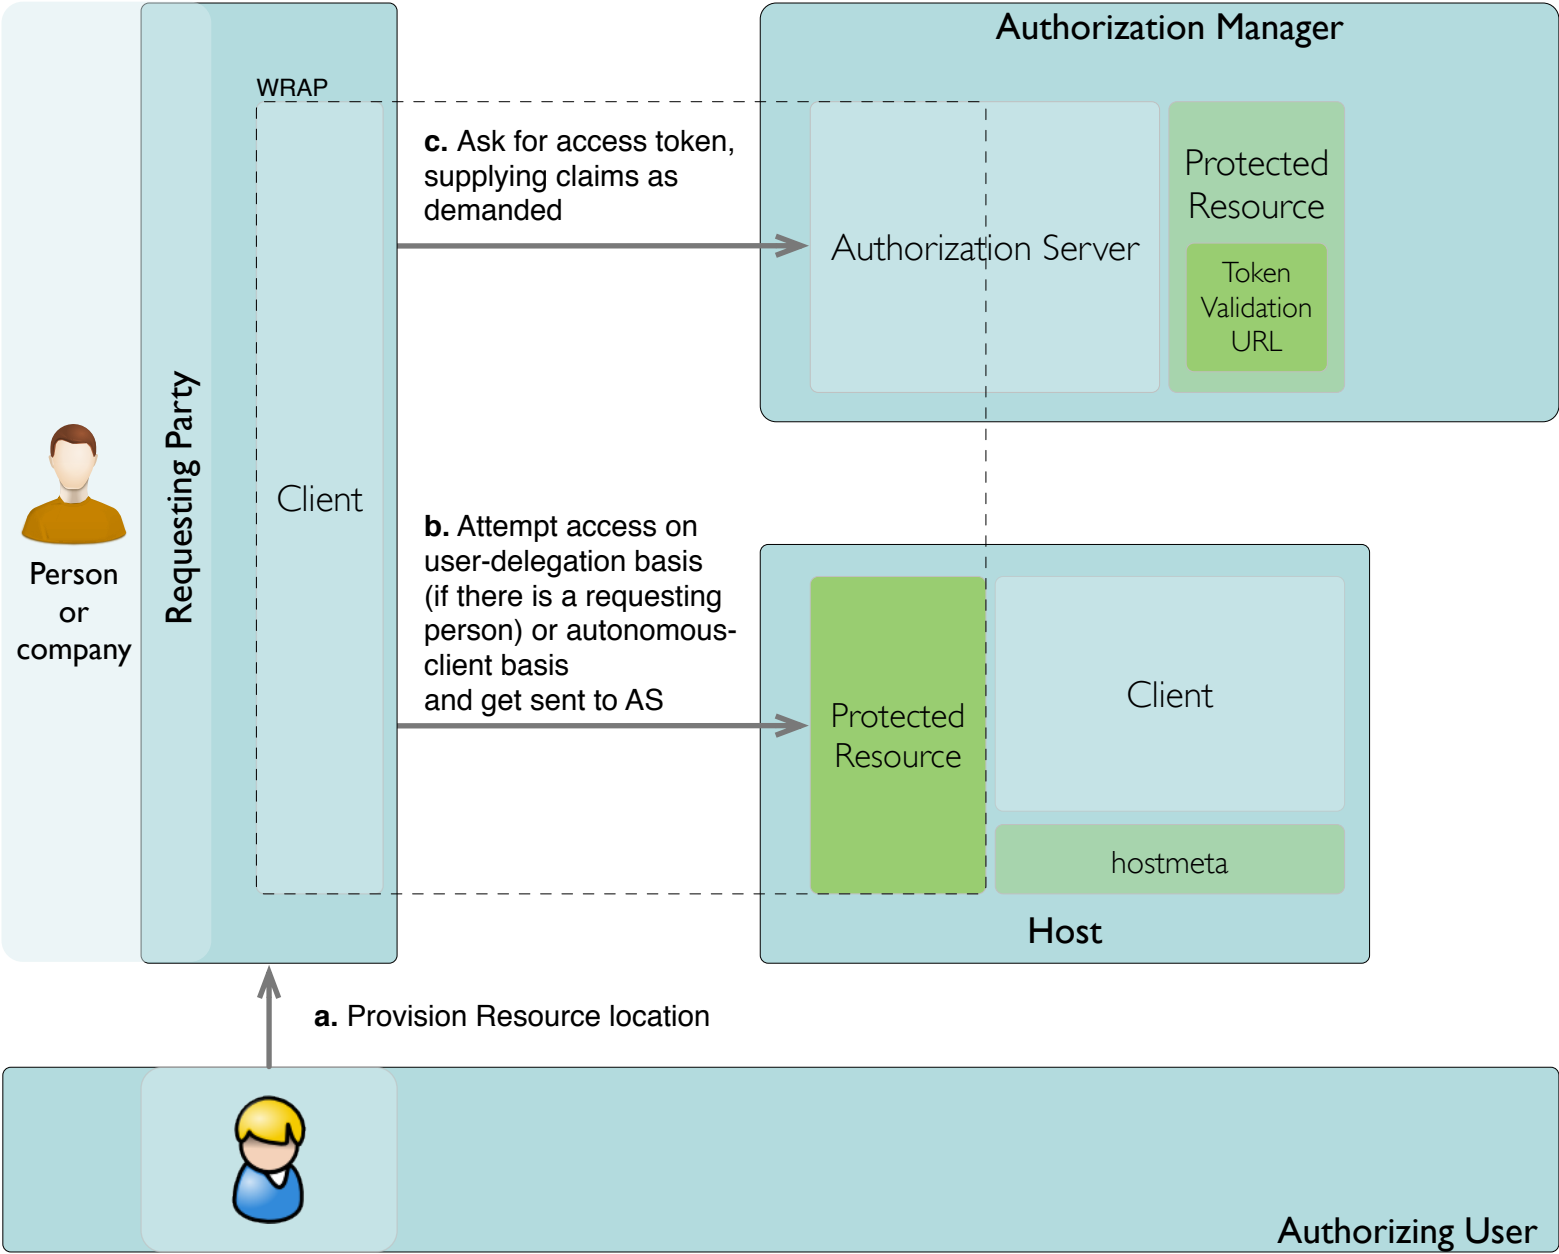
Authorization Manager

WRAP

c. Ask for access token, supplying claims as demanded

Authorization Server

Protected Resource

Token Validation URL

Requesting Party

Person or company

Client

b. Attempt access on user-delegation basis (if there is a requesting person) or autonomous-client basis and get sent to AS

Protected Resource

Client

hostmeta

Host

a. Provision Resource location

Authorizing User